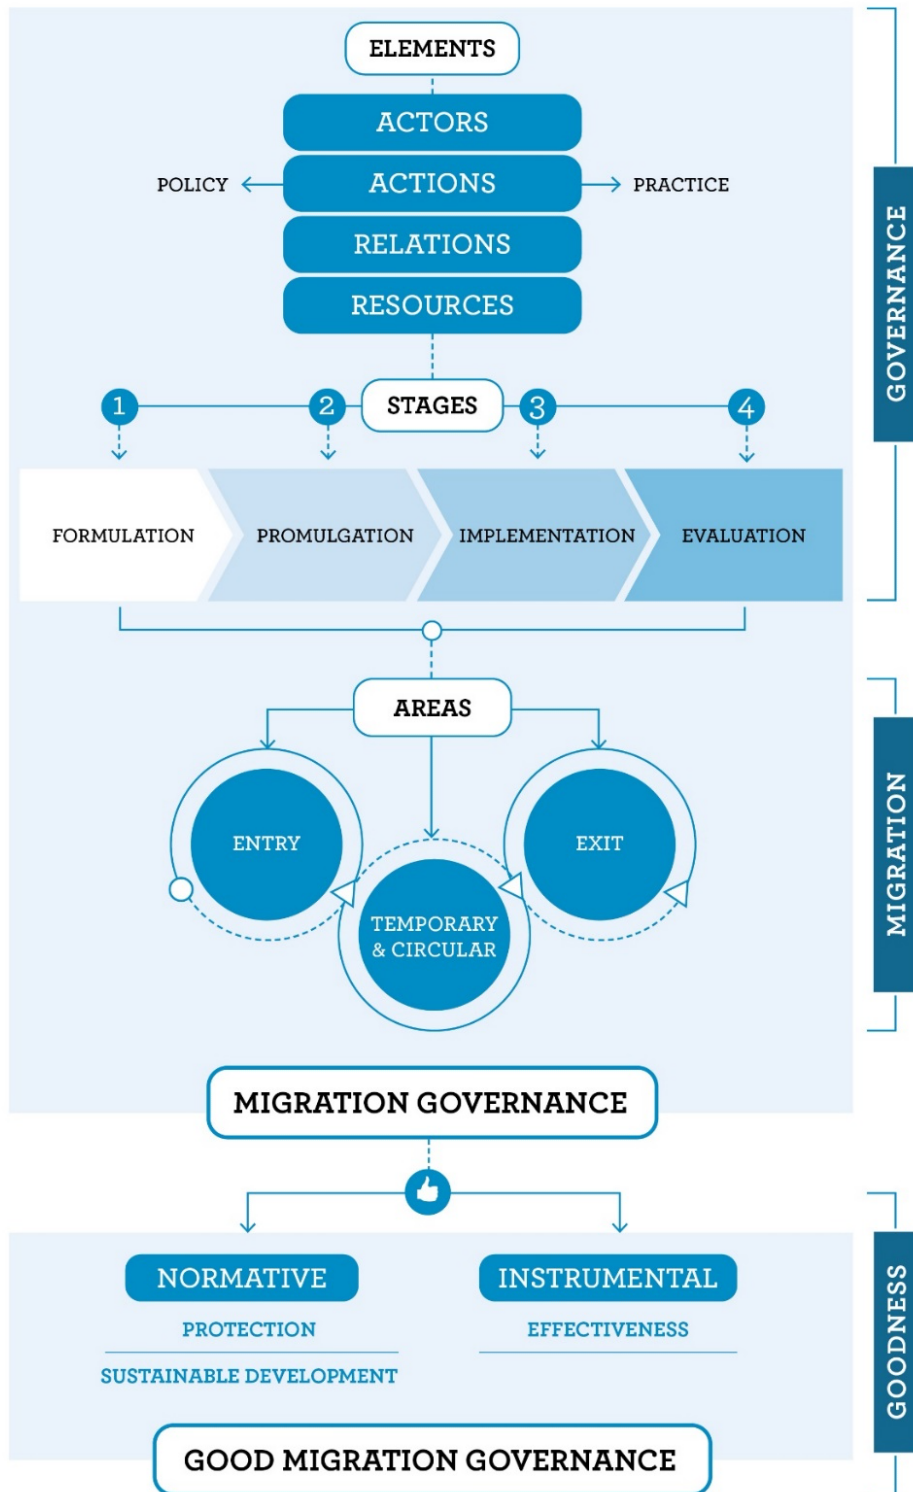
ELEMENTS

ACTORS

POLICY

ACTIONS

PRACTICE

RELATIONS

RESOURCES

1

2

STAGES

3

4

FORMULATION

PROMULGATION

IMPLEMENTATION

EVALUATION

GOVERNANCE

AREAS

ENTRY

EXIT

TEMPORARY & CIRCULAR

MIGRATION

MIGRATION GOVERNANCE

NORMATIVE

PROTECTION

SUSTAINABLE DEVELOPMENT

INSTRUMENTAL

EFFECTIVENESS

GOODNESS

GOOD MIGRATION GOVERNANCE